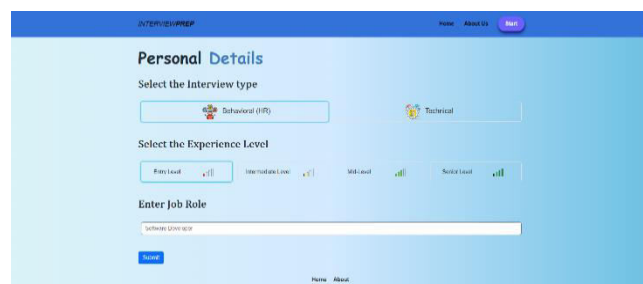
INTERVIEWPREP

Home About Us Start

Personal Details

Select the Interview type

Behavioral (HR)

Technical

Select the Experience Level

Entry Level

Intermediate Level

Mid-Level

Senior Level

Enter Job Role

Software Developer

Submit

Home About